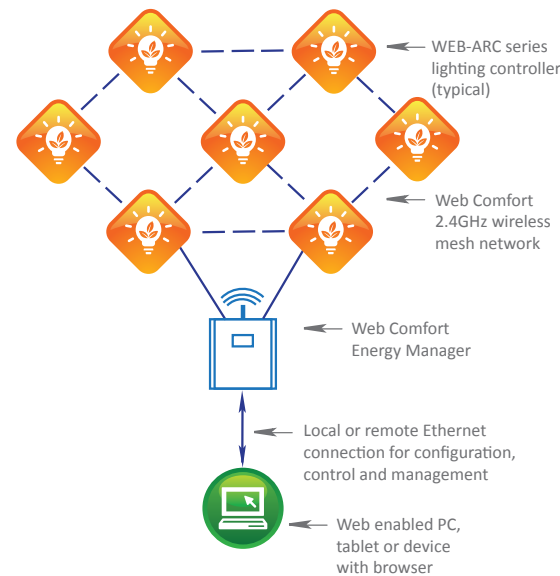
WEB-ARC series lighting controller (typical)

Web Comfort 2.4GHz wireless mesh network

Web Comfort Energy Manager

Local or remote Ethernet connection for configuration, control and management

Web enabled PC, tablet or device with browser